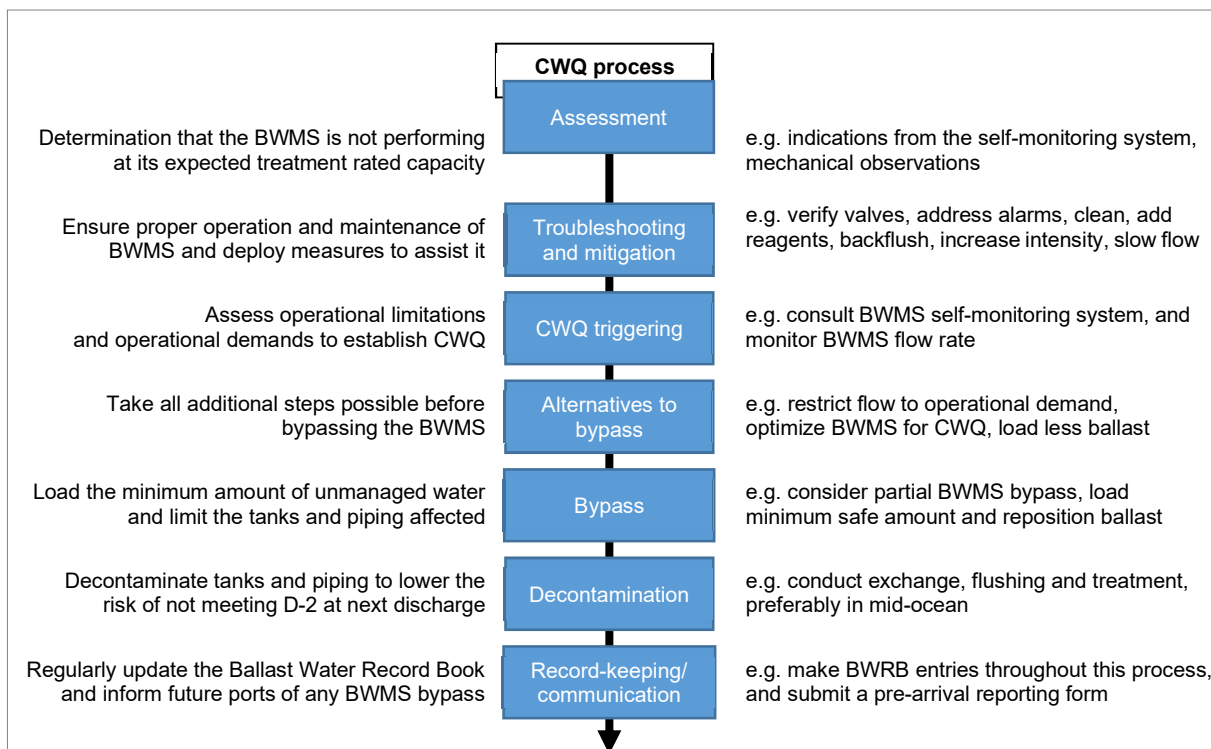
CWQ process

Assessment

Determination that the BWMS is not performing at its expected treatment rated capacity

e.g. indications from the self-monitoring system, mechanical observations

Troubleshooting and mitigation

Ensure proper operation and maintenance of BWMS and deploy measures to assist it

e.g. verify valves, address alarms, clean, add reagents, backflush, increase intensity, slow flow

CWQ triggering

Assess operational limitations and operational demands to establish CWQ

e.g. consult BWMS self-monitoring system, and monitor BWMS flow rate

Alternatives to bypass

Take all additional steps possible before bypassing the BWMS

e.g. restrict flow to operational demand, optimize BWMS for CWQ, load less ballast

Bypass

Load the minimum amount of unmanaged water and limit the tanks and piping affected

e.g. consider partial BWMS bypass, load minimum safe amount and reposition ballast

Decontamination

Decontaminate tanks and piping to lower the risk of not meeting D-2 at next discharge

e.g. conduct exchange, flushing and treatment, preferably in mid-ocean

Record-keeping/ communication

Regularly update the Ballast Water Record Book and inform future ports of any BWMS bypass

e.g. make BWRB entries throughout this process, and submit a pre-arrival reporting form